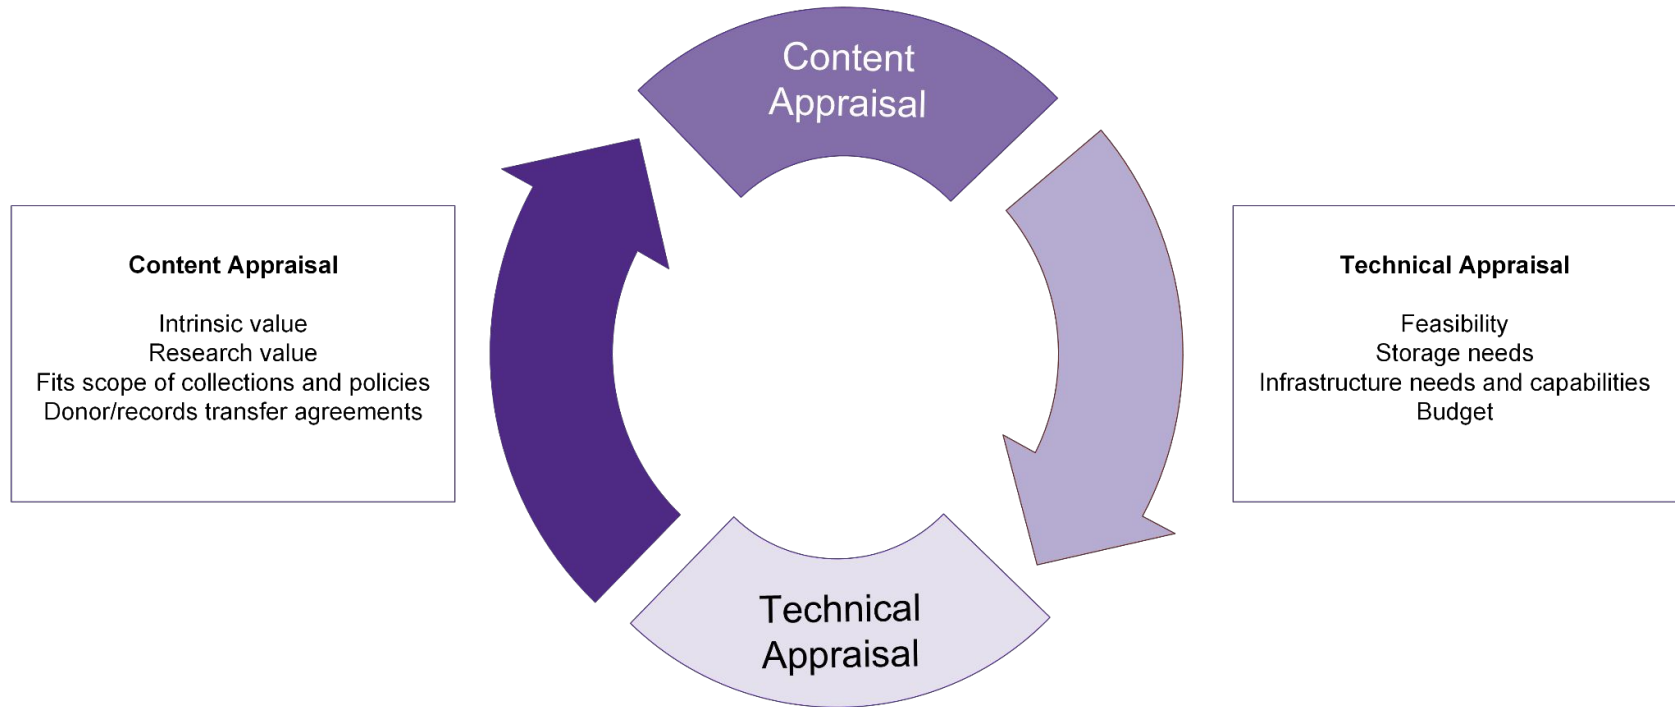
Content Appraisal

Content Appraisal

Intrinsic value
Research value
Fits scope of collections and policies
Donor/records transfer agreements

Technical Appraisal

Feasibility
Storage needs
Infrastructure needs and capabilities
Budget

Technical Appraisal